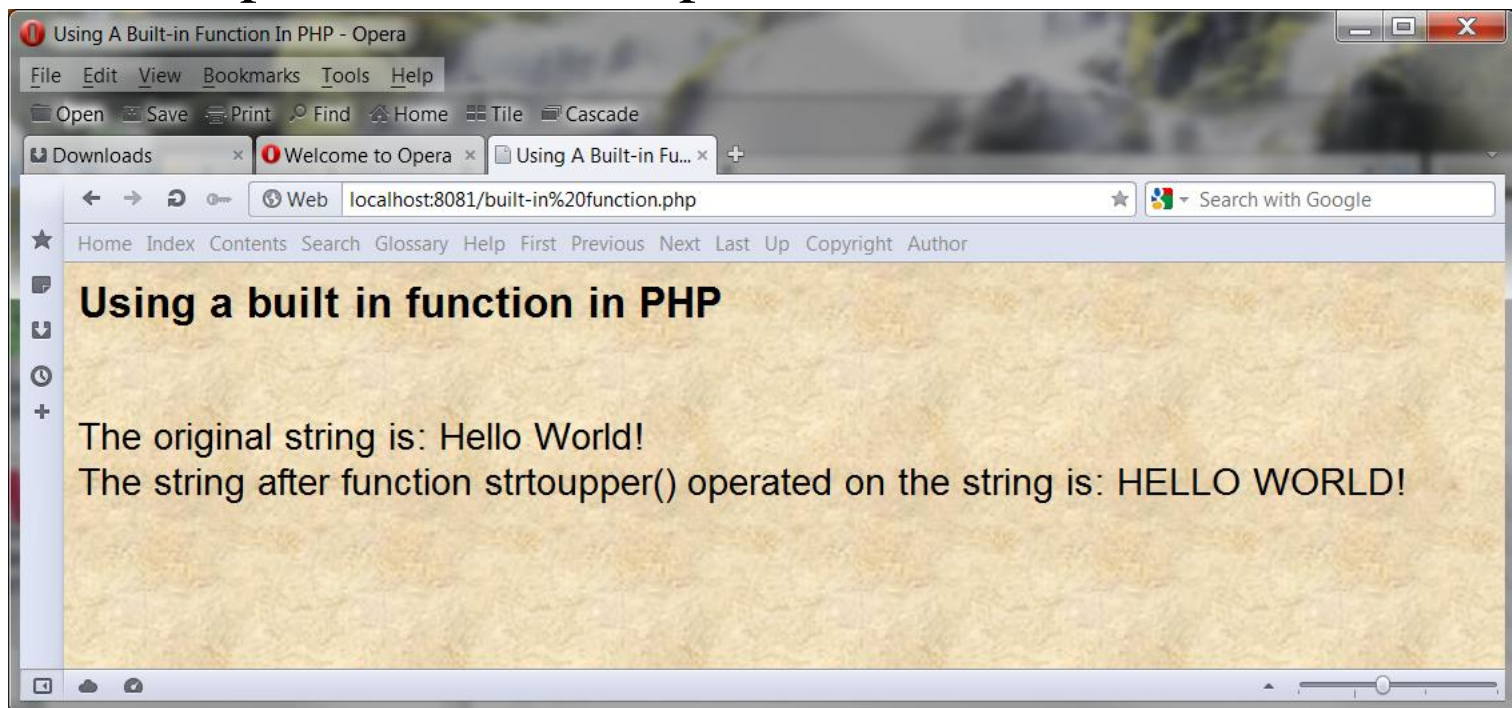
Using A Built-in Function In PHP - Opera

File Edit View Bookmarks Tools Help

Open Save Print Find Home Tile Cascade

Downloads × Welcome to Opera × Using A Built-in Fu... ×

Web localhost:8081/built-in%20function.php

Search with Google

Home Index Contents Search Glossary Help First Previous Next Last Up Copyright Author

Using a built in function in PHP

The original string is: Hello World!
The string after function strtoupper() operated on the string is: HELLO WORLD!